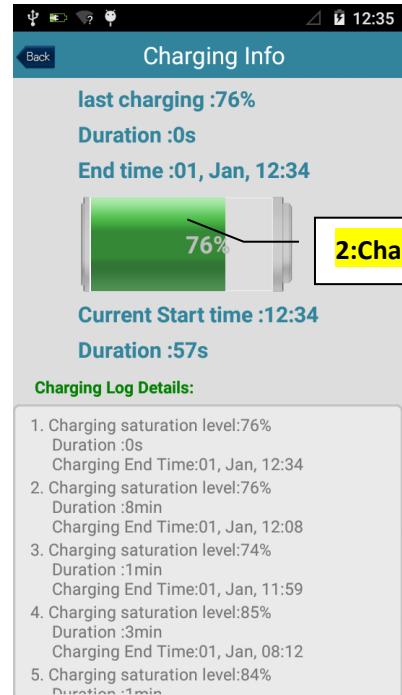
12:35

Back

Charging Info

last charging :76%

Duration :0s

End time :01, Jan, 12:34

76%

2:Cha

Current Start time :12:34

Duration :57s

Charging Log Details:

1. Charging saturation level:76%
Duration :0s
Charging End Time:01, Jan, 12:34

2. Charging saturation level:76%
Duration :8min
Charging End Time:01, Jan, 12:08

3. Charging saturation level:74%
Duration :1min
Charging End Time:01, Jan, 11:59

4. Charging saturation level:85%
Duration :3min
Charging End Time:01, Jan, 08:12

5. Charging saturation level:84%
Duration :1min